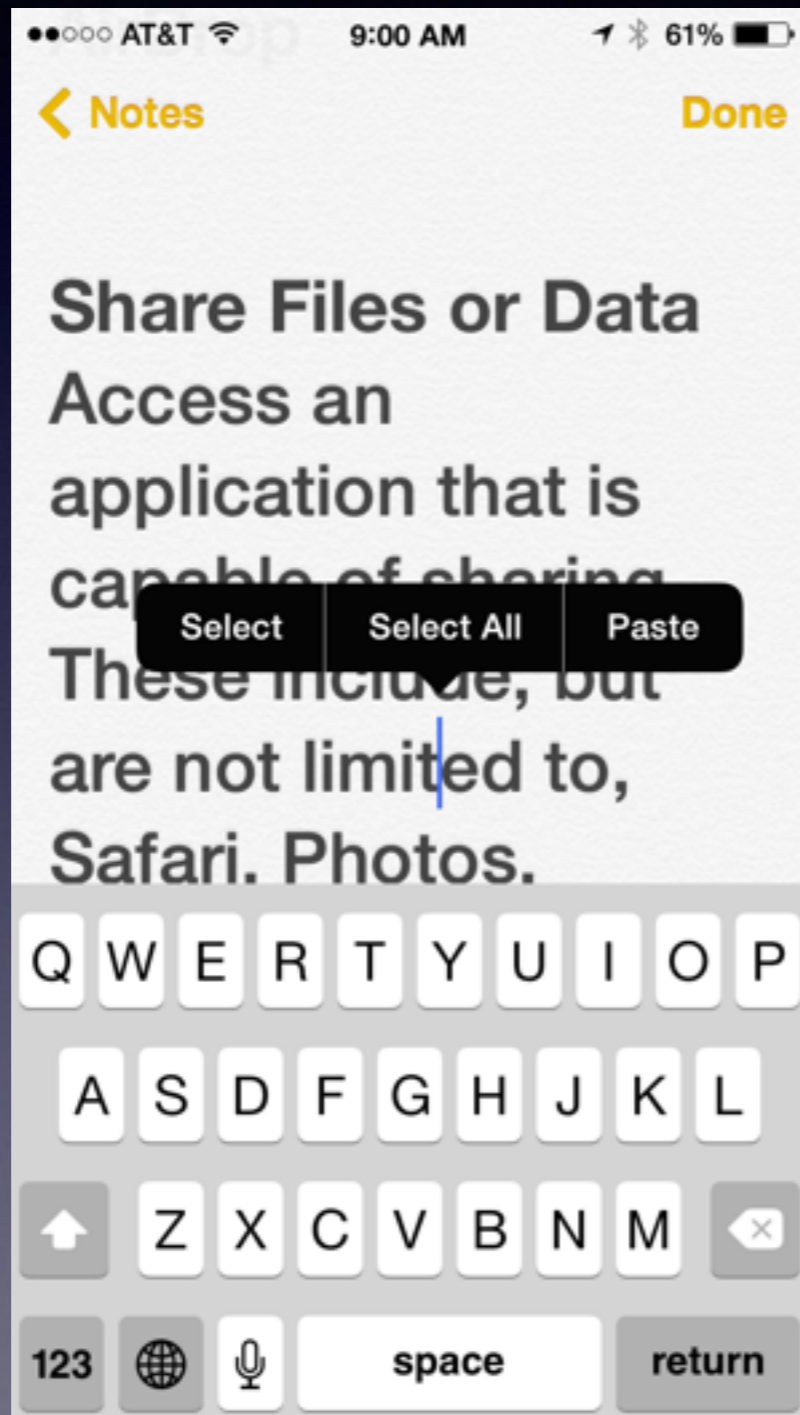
●●○○○ AT&T 9:00 AM 61%

Notes Done

Share Files or Data
Access an application that is capable of sharing. These include, but are not limited to, Safari, Photos,

Select Select All Paste

Q W E R T Y U I O P
A S D F G H J K L
Z X C V B N M
123 space return